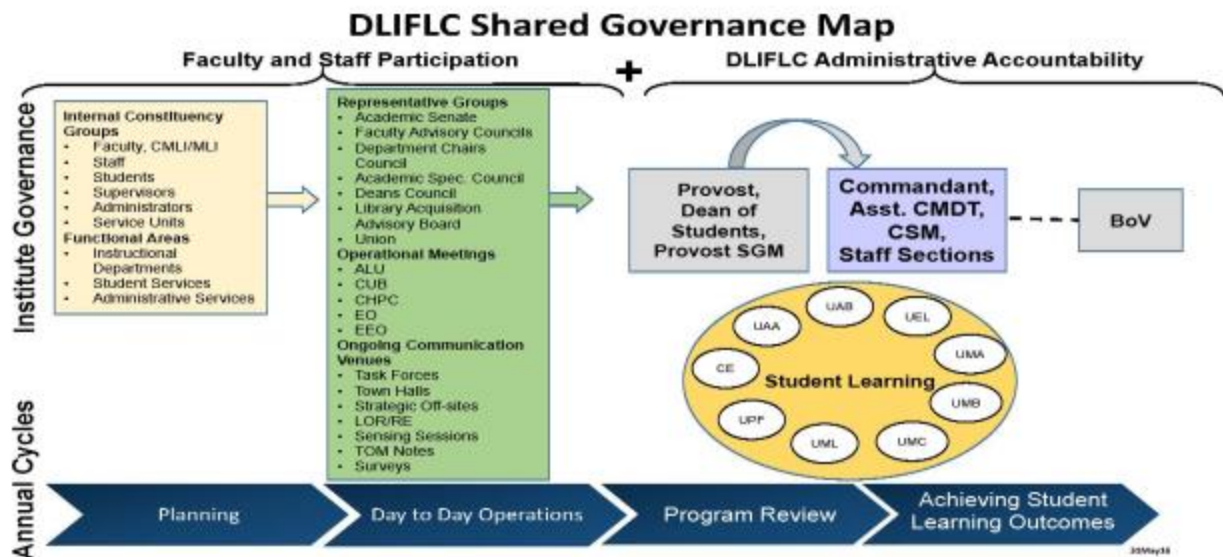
DLIFLC Shared Governance Map

Faculty and Staff Participation

+

DLIFLC Administrative Accountability

Institute Governance

Internal Constituency Groups
- Faculty, CMLI/MLI
- Staff
- Students
- Supervisors
- Administrators
- Service Units

Functional Areas
- Instructional Departments
- Student Services
- Administrative Services

Representative Groups
- Academic Senate
- Faculty Advisory Councils
- Department Chairs Council
- Academic Spec. Council
- Deans Council
- Library Acquisition Advisory Board
- Union

Operational Meetings
- ALU
- CUB
- CHPC
- EO
- EEO

Ongoing Communication Venues
- Task Forces
- Town Halls
- Strategic Off-sites
- LOR/RE
- Sensing Sessions
- TOM Notes
- Surveys

Provost, Dean of Students, Provost SGM

Commandant, Asst. CMDT, CSM, Staff Sections

BoV

UAB
UEL
UAA
UMA
CE
Student Learning
UMB
UPF
UML
UMC

Annual Cycles

Planning

Day to Day Operations

Program Review

Achieving Student Learning Outcomes

30May38